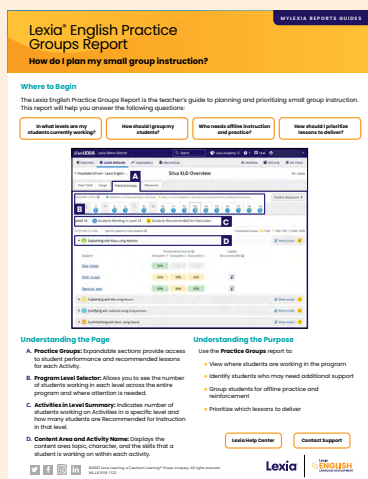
MYLEXIA REPORTS GUIDES

Lexia® English Practice Groups Report

How do I plan my small group instruction?

Where to Begin

The Lexia English Practice Groups Report is the teacher's guide to planning and prioritizing small group instruction. This report will help you answer the following questions:

In what levels are my students currently working?

How should I group my students?

Who needs offline instruction and practice?

How should I prioritize lessons to deliver?

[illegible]

A

B

C

D

Understanding the Page

A. Practice Groups: Expandable sections provide access to student performance and recommended lessons for each Activity.

B. Program Level Selector: Allows you to see the number of students working in each level across the entire program and where attention is needed.

C. Activities in Level Summary: Indicates number of students working on Activities in a specific level and how many students are Recommended for instruction in that level.

D. Content Area and Activity Name: Displays the content area topic, character, and the skills that a student is working on within each activity.

Understanding the Purpose

Use the Practice Groups report to:

View where students are working in the program

Identify students who may need additional support

Group students for offline practice and reinforcement

Prioritize which lessons to deliver

Lexia Help Center

Contact Support

©2024 Lexia Learning, a Cambium Learning® Group company. All rights reserved.

Lexia

Lexia ENGLISH LANGUAGE DEVELOPMENT